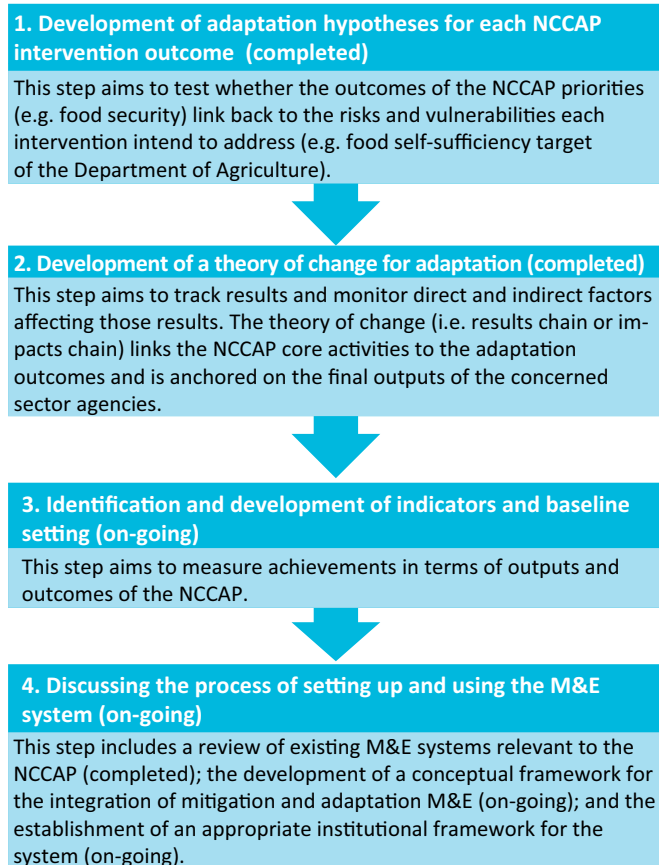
1. Development of adaptation hypotheses for each NCCAP intervention outcome (completed)

This step aims to test whether the outcomes of the NCCAP priorities (e.g. food security) link back to the risks and vulnerabilities each intervention intend to address (e.g. food self-sufficiency target of the Department of Agriculture).

2. Development of a theory of change for adaptation (completed)

This step aims to track results and monitor direct and indirect factors affecting those results. The theory of change (i.e. results chain or impacts chain) links the NCCAP core activities to the adaptation outcomes and is anchored on the final outputs of the concerned sector agencies.

3. Identification and development of indicators and baseline setting (on-going)

This step aims to measure achievements in terms of outputs and outcomes of the NCCAP.

4. Discussing the process of setting up and using the M&E system (on-going)

This step includes a review of existing M&E systems relevant to the NCCAP (completed); the development of a conceptual framework for the integration of mitigation and adaptation M&E (on-going); and the establishment of an appropriate institutional framework for the system (on-going).